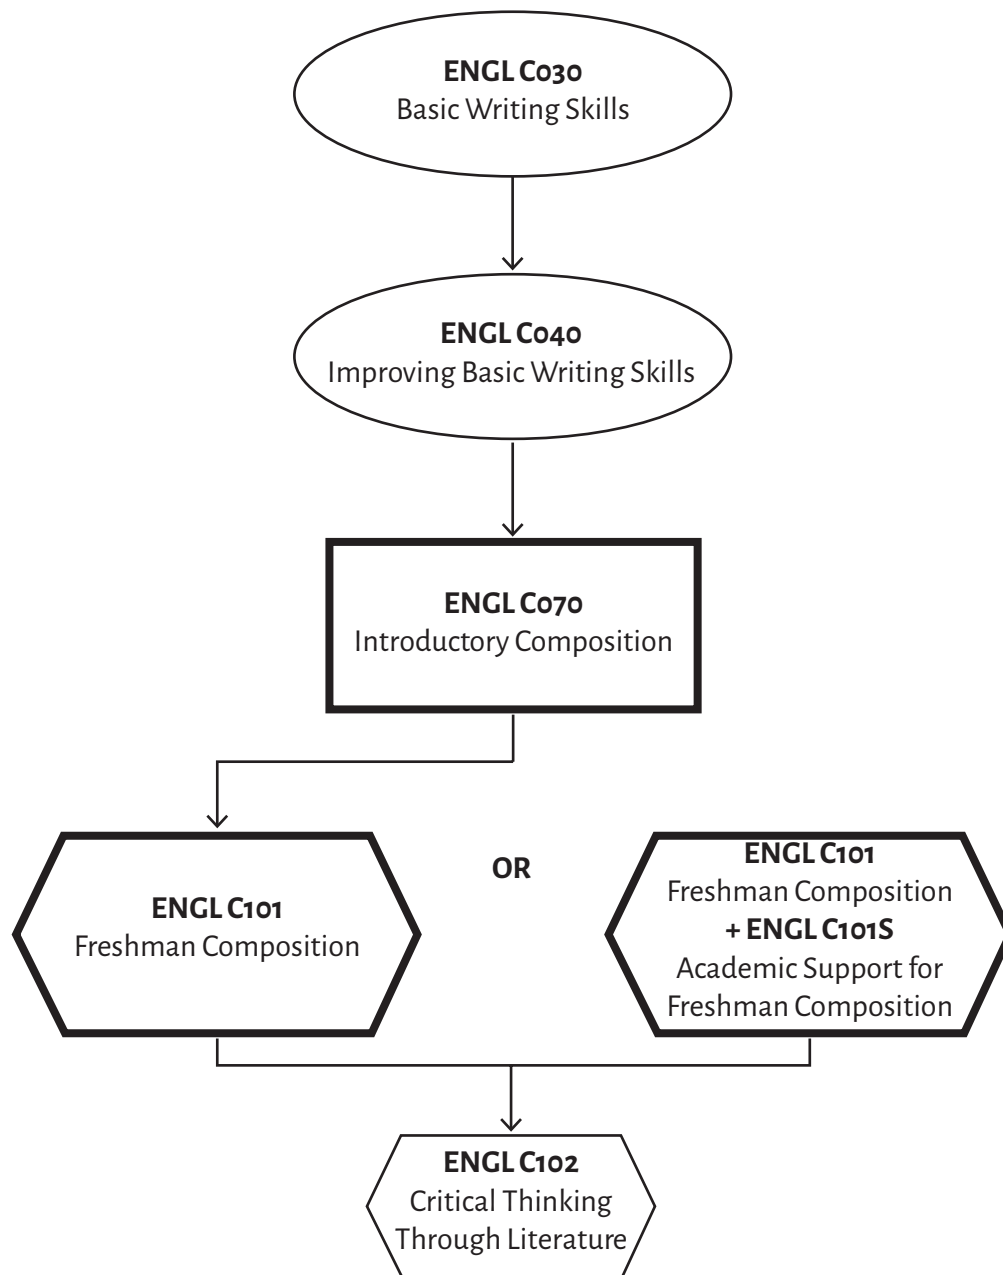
**ENGL C030**
Basic Writing Skills

**ENGL C040**
Improving Basic Writing Skills

**ENGL C070**
Introductory Composition

**ENGL C101**
Freshman Composition

**OR**

**ENGL C101**
Freshman Composition
**+ ENGL C101S**
Academic Support for Freshman Composition

**ENGL C102**
Critical Thinking Through Literature